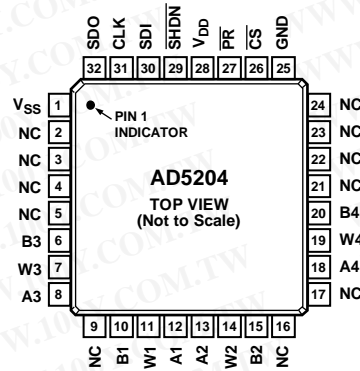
SDO CLK SDI $\overline{SHDN}$ $V_{DD}$ $\overline{PR}$ $\overline{CS}$ GND
32 31 30 29 28 27 26 25

$V_{SS}$ 1
NC 2
NC 3
NC 4
NC 5
B3 6
W3 7
A3 8

PIN 1 INDICATOR

AD5204
TOP VIEW
(Not to Scale)

24 NC
23 NC
22 NC
21 NC
20 B4
19 W4
18 A4
17 NC

9 10 11 12 13 14 15 16
NC B1 W1 A1 A2 W2 B2 NC

WWW.100Y.COM.TW